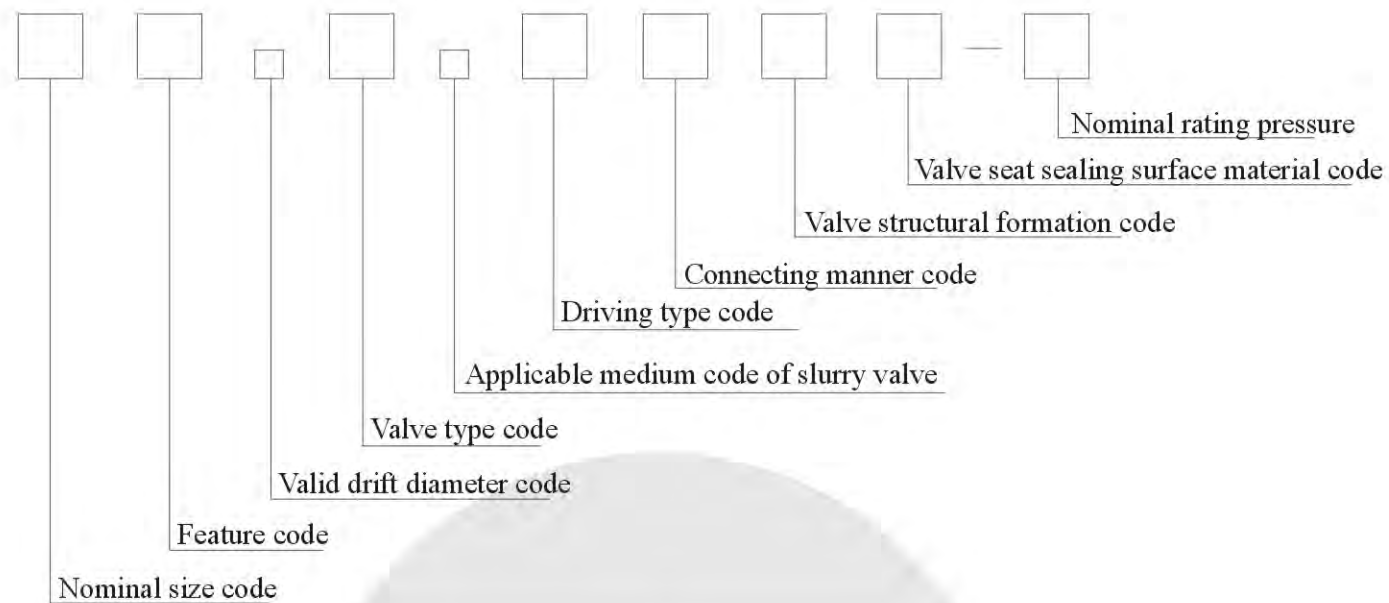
—

Nominal rating pressure

Valve seat sealing surface material code

Valve structural formation code

Connecting manner code

Driving type code

Applicable medium code of slurry valve

Valve type code

Valid drift diameter code

Feature code

Nominal size code